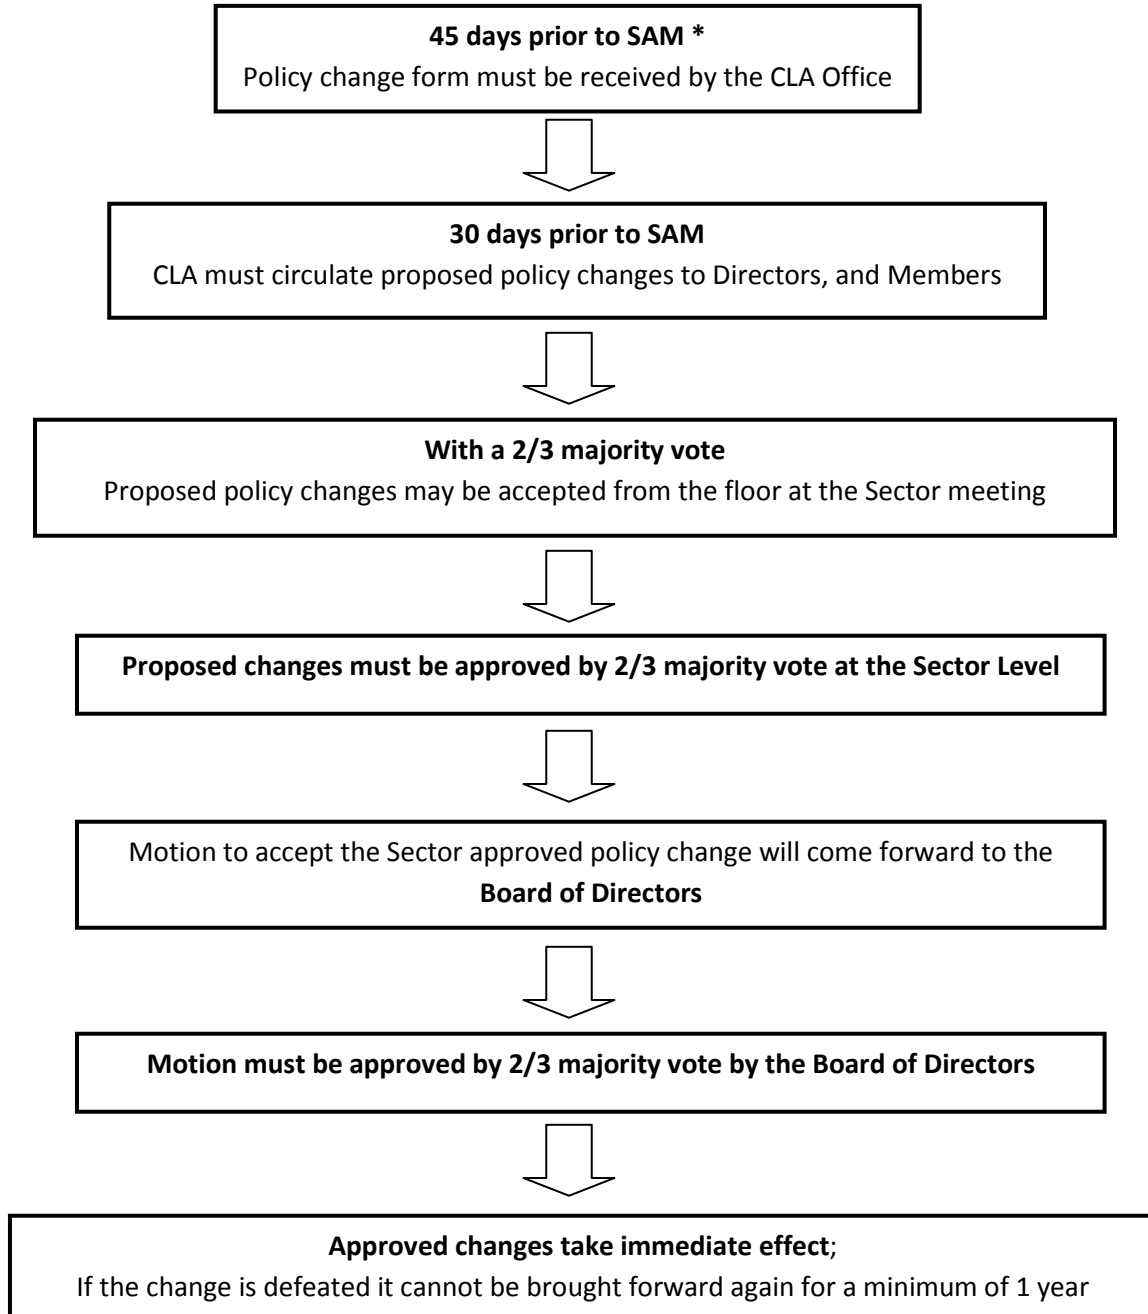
**45 days prior to SAM \***
Policy change form must be received by the CLA Office

**30 days prior to SAM**
CLA must circulate proposed policy changes to Directors, and Members

**With a 2/3 majority vote**
Proposed policy changes may be accepted from the floor at the Sector meeting

**Proposed changes must be approved by 2/3 majority vote at the Sector Level**

Motion to accept the Sector approved policy change will come forward to the **Board of Directors**

**Motion must be approved by 2/3 majority vote by the Board of Directors**

**Approved changes take immediate effect**;
If the change is defeated it cannot be brought forward again for a minimum of 1 year